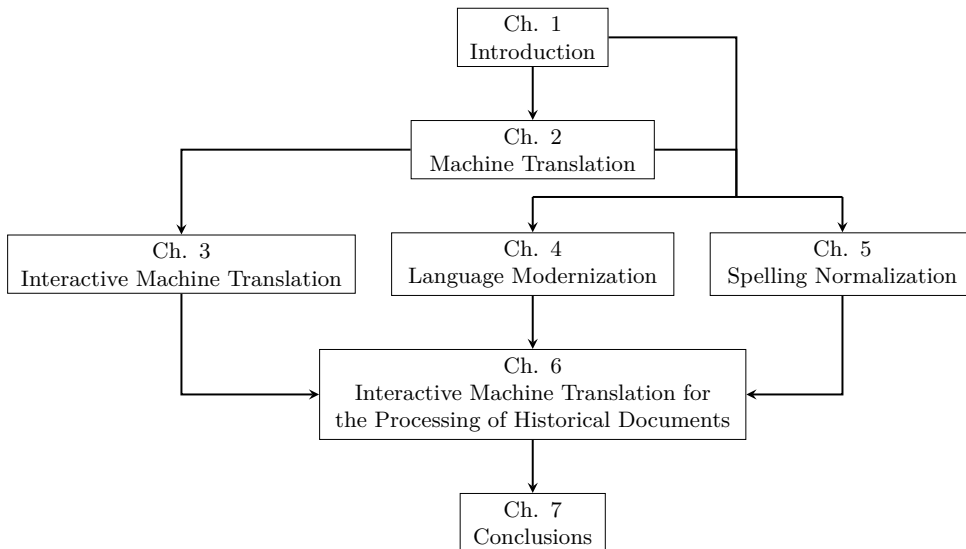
Ch. 1
Introduction

Ch. 2
Machine Translation

Ch. 3
Interactive Machine Translation

Ch. 4
Language Modernization

Ch. 5
Spelling Normalization

Ch. 6
Interactive Machine Translation for the Processing of Historical Documents

Ch. 7
Conclusions